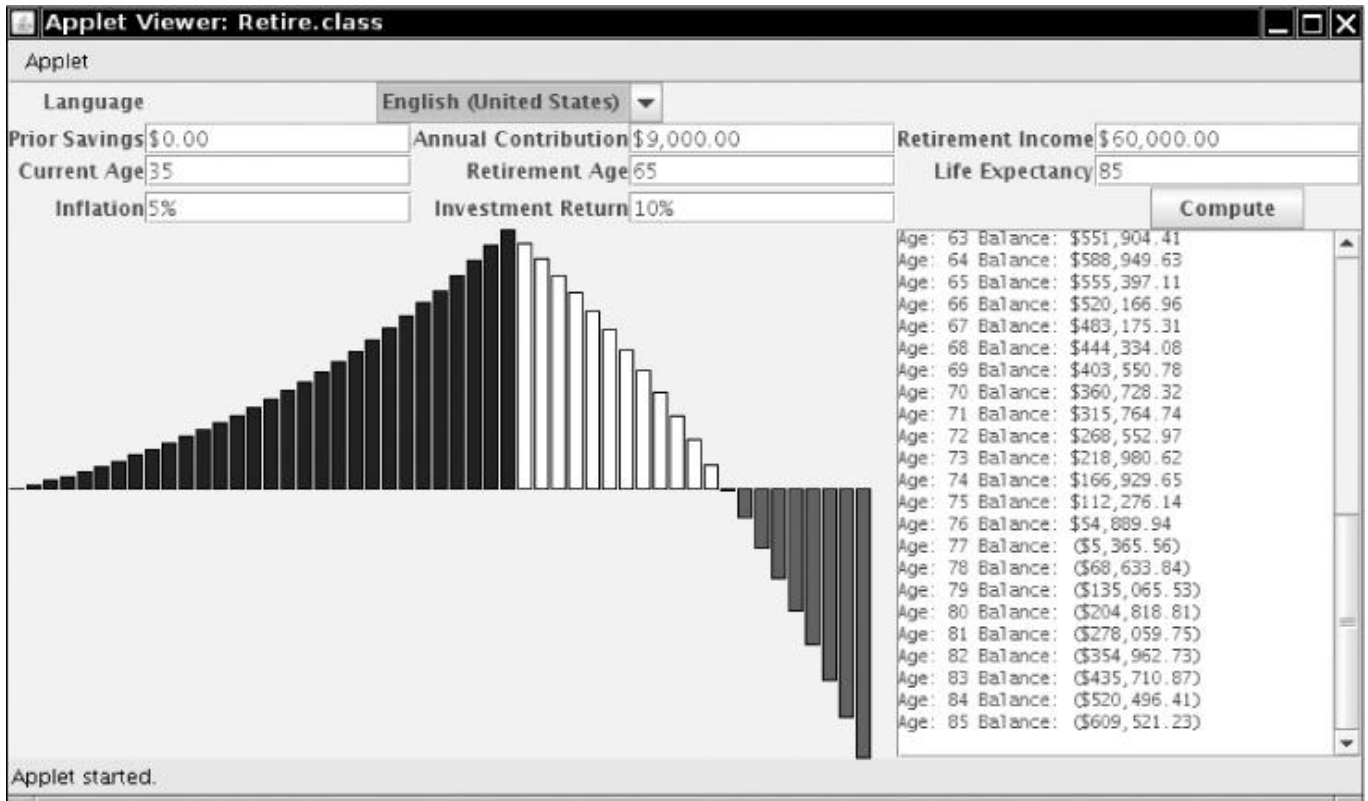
Applet Viewer: Retire.class

Applet

Language

English (United States)

Prior Savings $0.00

Annual Contribution $9,000.00

Retirement Income $60,000.00

Current Age 35

Retirement Age 65

Life Expectancy 85

Inflation 5%

Investment Return 10%

Compute

Age: 63 Balance: $551,904.41
Age: 64 Balance: $588,949.63
Age: 65 Balance: $555,397.11
Age: 66 Balance: $520,166.96
Age: 67 Balance: $483,175.31
Age: 68 Balance: $444,334.08
Age: 69 Balance: $403,550.78
Age: 70 Balance: $360,728.32
Age: 71 Balance: $315,764.74
Age: 72 Balance: $268,552.97
Age: 73 Balance: $218,980.62
Age: 74 Balance: $166,929.65
Age: 75 Balance: $112,276.14
Age: 76 Balance: $54,889.94
Age: 77 Balance: ($5,365.56)
Age: 78 Balance: ($68,633.84)
Age: 79 Balance: ($135,065.53)
Age: 80 Balance: ($204,818.81)
Age: 81 Balance: ($278,059.75)
Age: 82 Balance: ($354,962.73)
Age: 83 Balance: ($435,710.87)
Age: 84 Balance: ($520,496.41)
Age: 85 Balance: ($609,521.23)

Applet started.